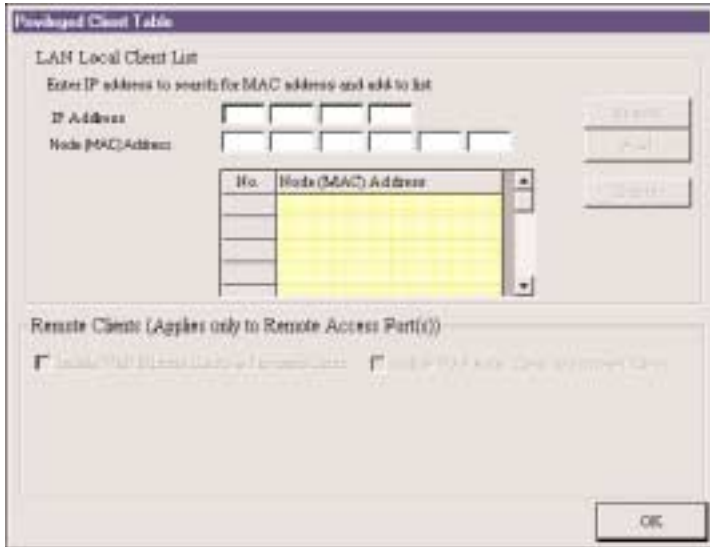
Privileged Client Table

LAN Local Client List

Enter IP address to search for MAC address and add to list

IP Address

Node (MAC) Address

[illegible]

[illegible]

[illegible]

| No. | Node (MAC) Address |
|---|---|
| | |
| | |
| | |
| | |
| | |

Remote Clients (Applies only to Remote Access Port(s))

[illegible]

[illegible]

OK